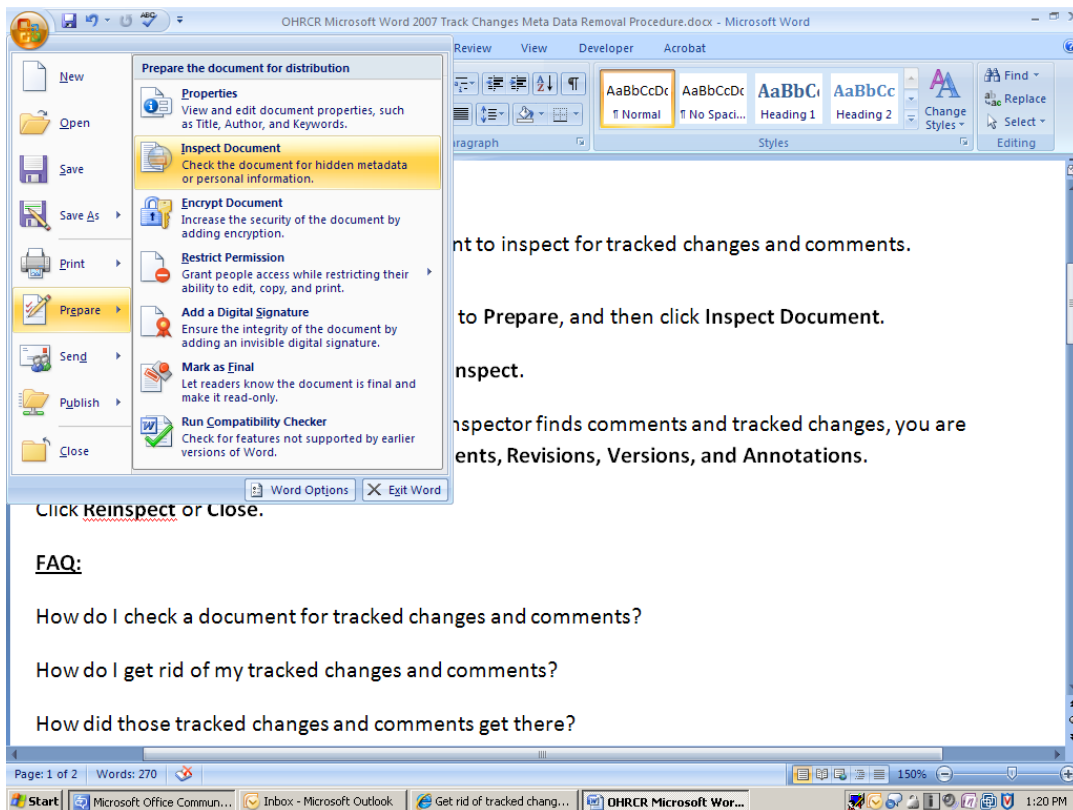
OHRCR Microsoft Word 2007 Track Changes Meta Data Removal Procedure.docx - Microsoft Word

Review View Developer Acrobat

New
Open
Save
Save As
Print
Prepare
Send
Publish
Close

Prepare the document for distribution

Properties
View and edit document properties, such as Title, Author, and Keywords.

Inspect Document
Check the document for hidden metadata or personal information.

Encrypt Document
Increase the security of the document by adding encryption.

Restrict Permission
Grant people access while restricting their ability to edit, copy, and print.

Add a Digital Signature
Ensure the integrity of the document by adding an invisible digital signature.

Mark as Final
Let readers know the document is final and make it read-only.

Run Compatibility Checker
Check for features not supported by earlier versions of Word.

Word Options Exit Word

AaBbCcDc ¶ Normal
AaBbCcDc ¶ No Spaci...
AaBbC Heading 1
AaBbCc Heading 2
Change Styles
Styles
Find
Replace
Select
Editing
aragraph

nt to inspect for tracked changes and comments.

to **Prepare**, and then click **Inspect Document**.

nspect.

nspector finds comments and tracked changes, you are ents, Revisions, Versions, and Annotations.

Click **Reinspect** or **Close**.

**FAQ:**

How do I check a document for tracked changes and comments?

How do I get rid of my tracked changes and comments?

How did those tracked changes and comments get there?

Page: 1 of 2 Words: 270 150%

Start Microsoft Office Commun... Inbox - Microsoft Outlook Get rid of tracked chang... OHRCR Microsoft Wor... 1:20 PM